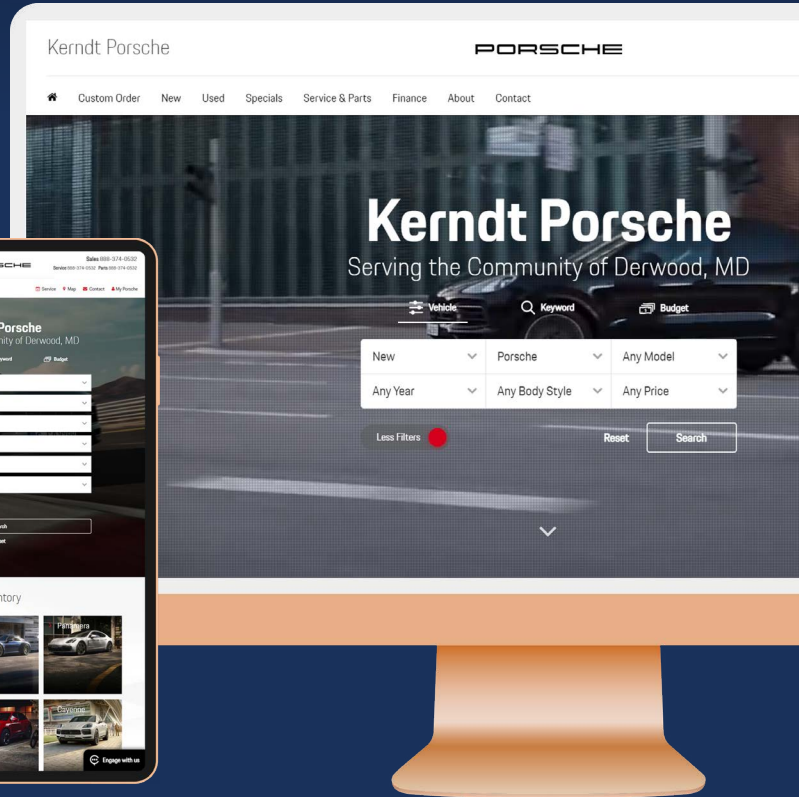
Kerndt Porsche

PORSCHE

Custom Order New Used Specials Service & Parts Finance About Contact

Kerndt Porsche

Serving the Community of Derwood, MD

Vehicle Keyword Budget

| New | Porsche | Any Model |
|---|---|---|
| Any Year | Any Body Style | Any Price |

Less Filters

Reset Search

SCHE

Sales 888-374-0532
Service 888-374-0532 Parts 888-374-0532

Service Map Contact My Porsche

Porsche
nity of Derwood, MD

yword Budget

rch
t

ntory

Panamera

Cayenne

Engage with us